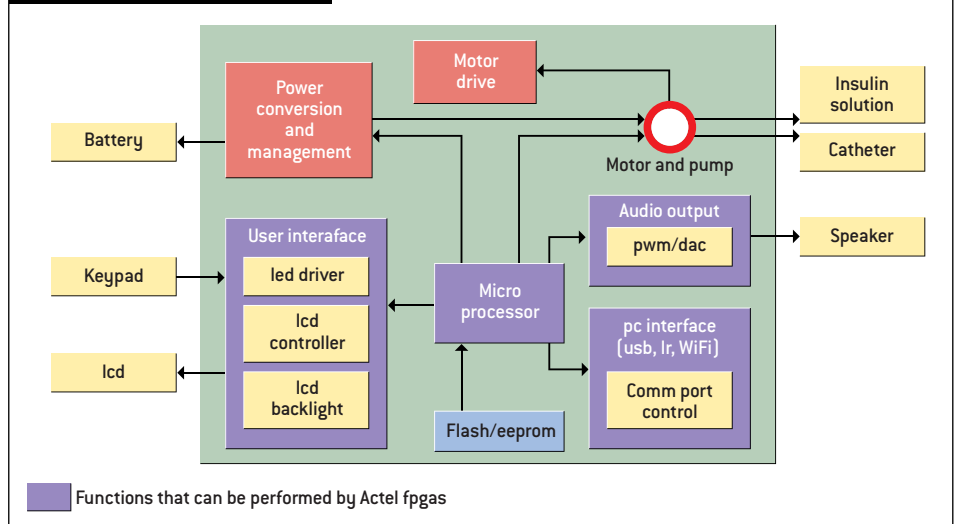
Motor drive

Power conversion and management

Battery

Insulin solution

Catheter

Motor and pump

User interaface

led driver

lcd controller

lcd backlight

Keypad

lcd

Micro processor

Audio output

pwm/dac

Speaker

pc interface (usb, Ir, WiFi)

Comm port control

Flash/eeprom

Functions that can be performed by Actel fpgas